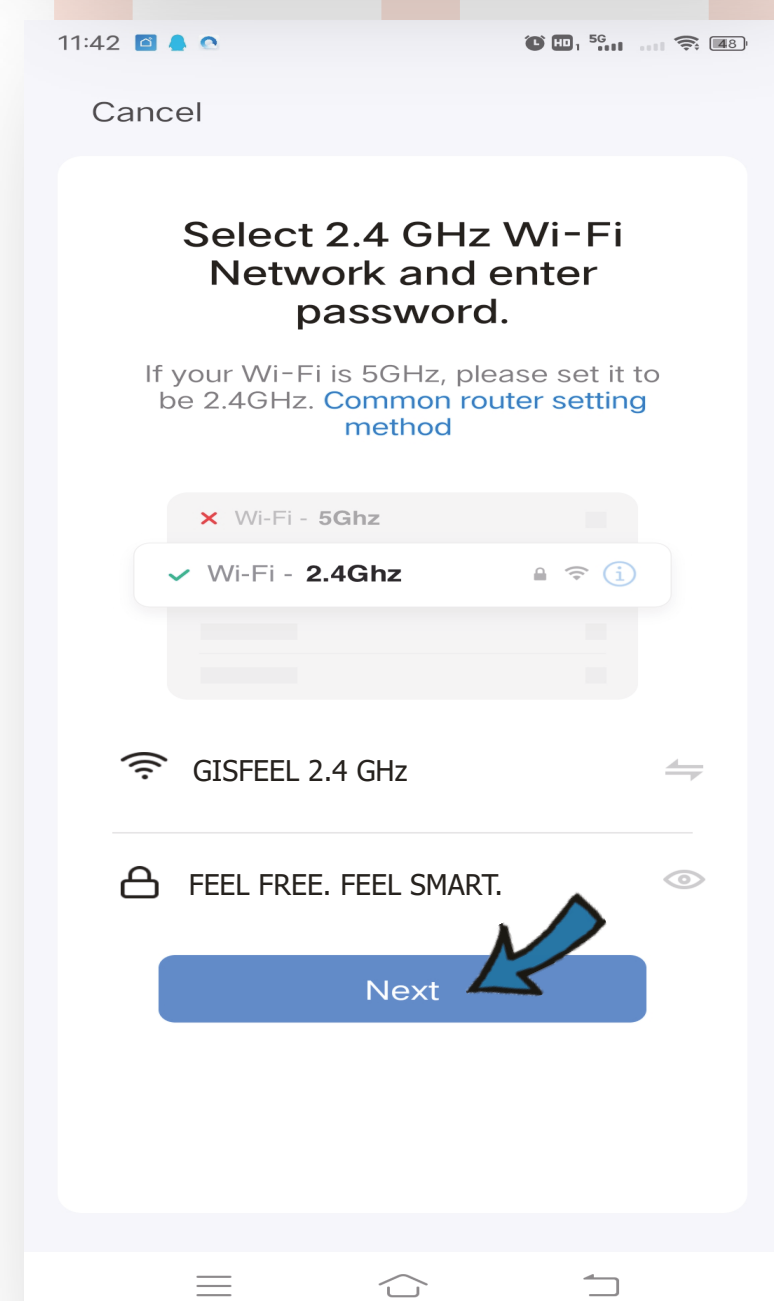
11:42 HD 5G 48

Cancel

Select 2.4 GHz Wi-Fi Network and enter password.

If your Wi-Fi is 5GHz, please set it to be 2.4GHz. Common router setting method

Wi-Fi - 5Ghz

Wi-Fi - 2.4Ghz

GISFEEL 2.4 GHz

FEEL FREE. FEEL SMART.

Next